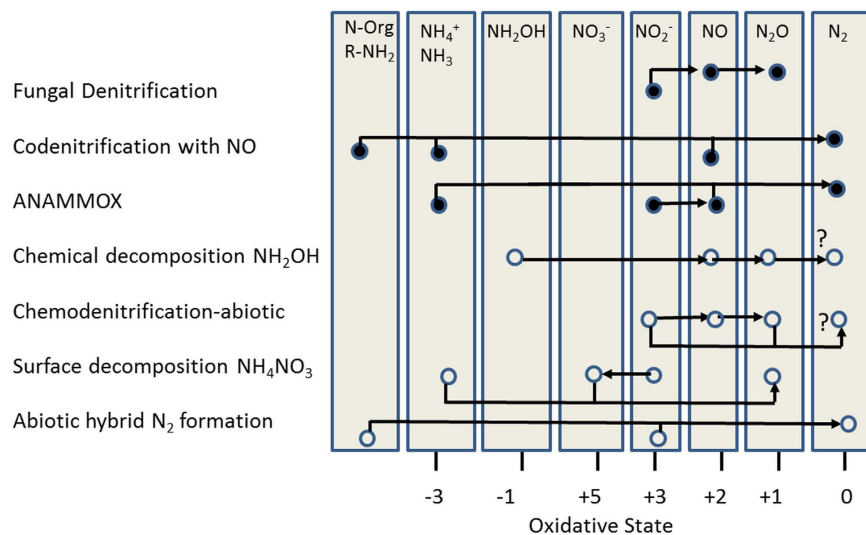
N-Org $R\text{-}NH_2$ | $NH_4^+$ $NH_3$ | $NH_2OH$ | $NO_3^-$ | $NO_2^-$ | NO | $N_2O$ | $N_2$

Fungal Denitrification

Codenitrification with NO

ANAMMOX

Chemical decomposition $NH_2OH$

Chemodenitrification-abiotic

Surface decomposition $NH_4NO_3$

Abiotic hybrid $N_2$ formation

?

?

-3 -1 +5 +3 +2 +1 0

Oxidative State